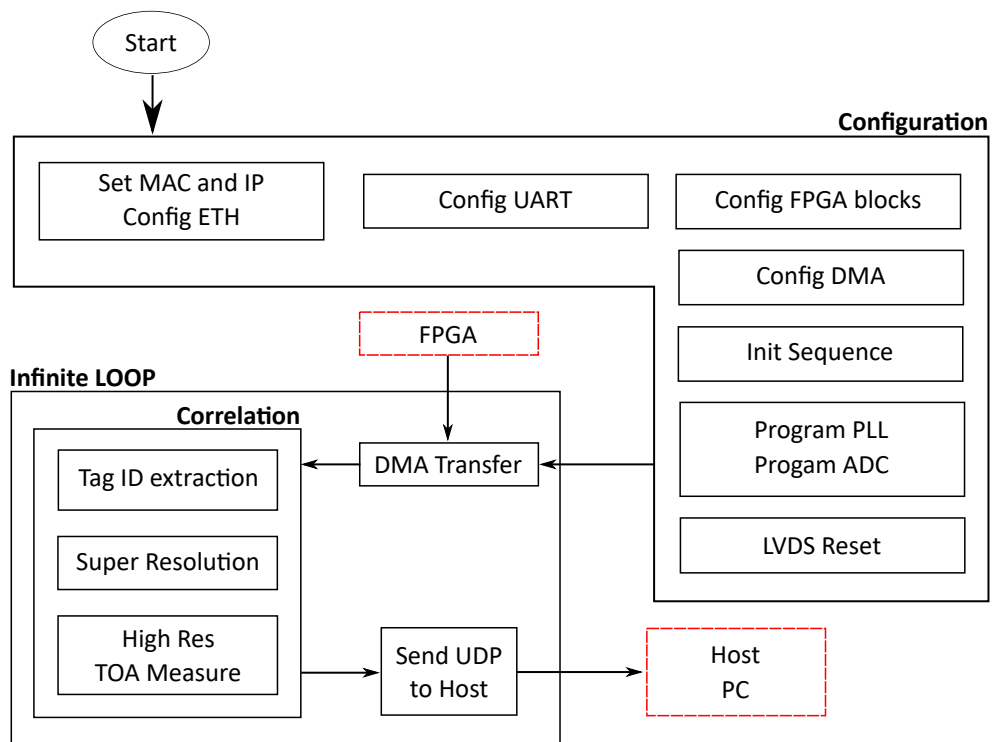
Start

Configuration

Set MAC and IP
Config ETH

Config UART

Config FPGA blocks

Config DMA

FPGA

Init Sequence

Infinite LOOP

Correlation

Tag ID extraction

DMA Transfer

Program PLL
Progam ADC

Super Resolution

LVDS Reset

High Res
TOA Measure

Send UDP
to Host

Host
PC